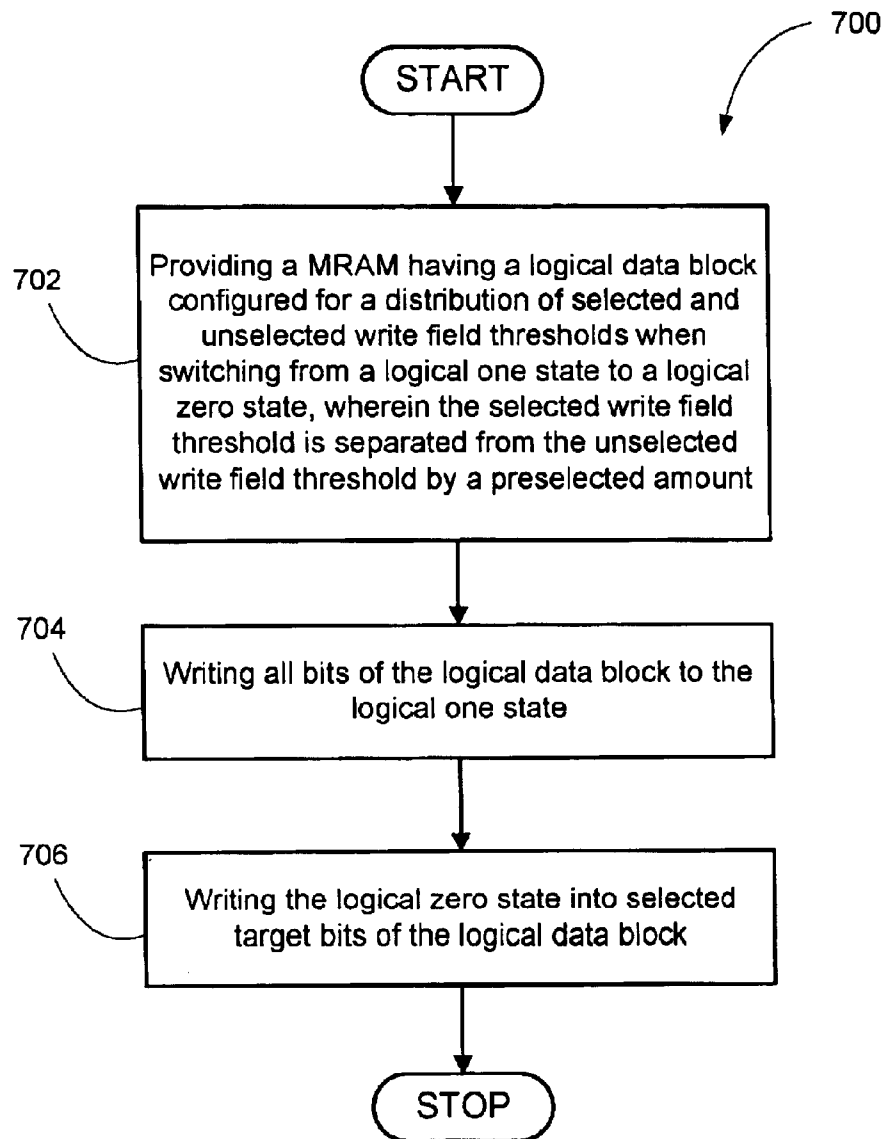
700

START

702

Providing a MRAM having a logical data block configured for a distribution of selected and unselected write field thresholds when switching from a logical one state to a logical zero state, wherein the selected write field threshold is separated from the unselected write field threshold by a preselected amount

704

Writing all bits of the logical data block to the logical one state

706

Writing the logical zero state into selected target bits of the logical data block

STOP